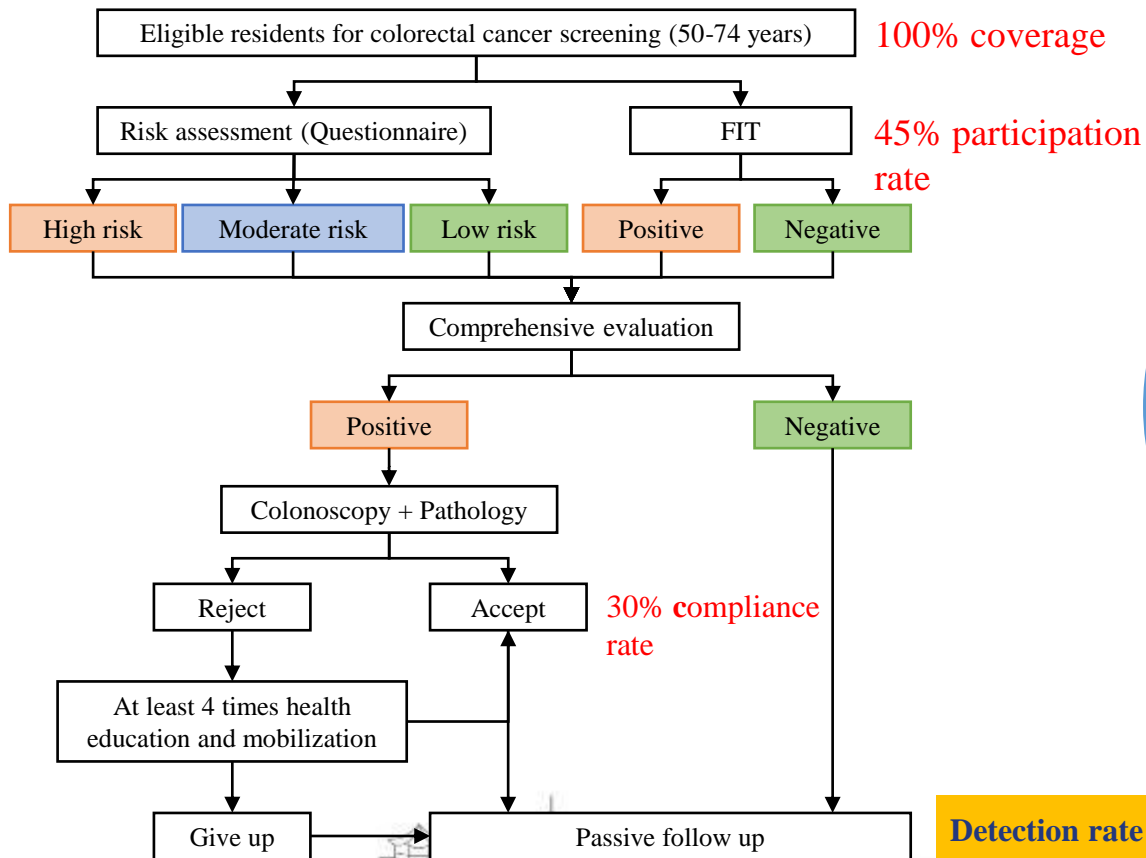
Eligible residents for colorectal cancer screening (50-74 years)

100% coverage

Risk assessment (Questionnaire)

FIT

45% participation rate

High risk

Moderate risk

Low risk

Positive

Negative

Comprehensive evaluation

Positive

Negative

Colonoscopy + Pathology

Reject

Accept

30% compliance rate

At least 4 times health education and mobilization

Give up

Passive follow up

Detection rate